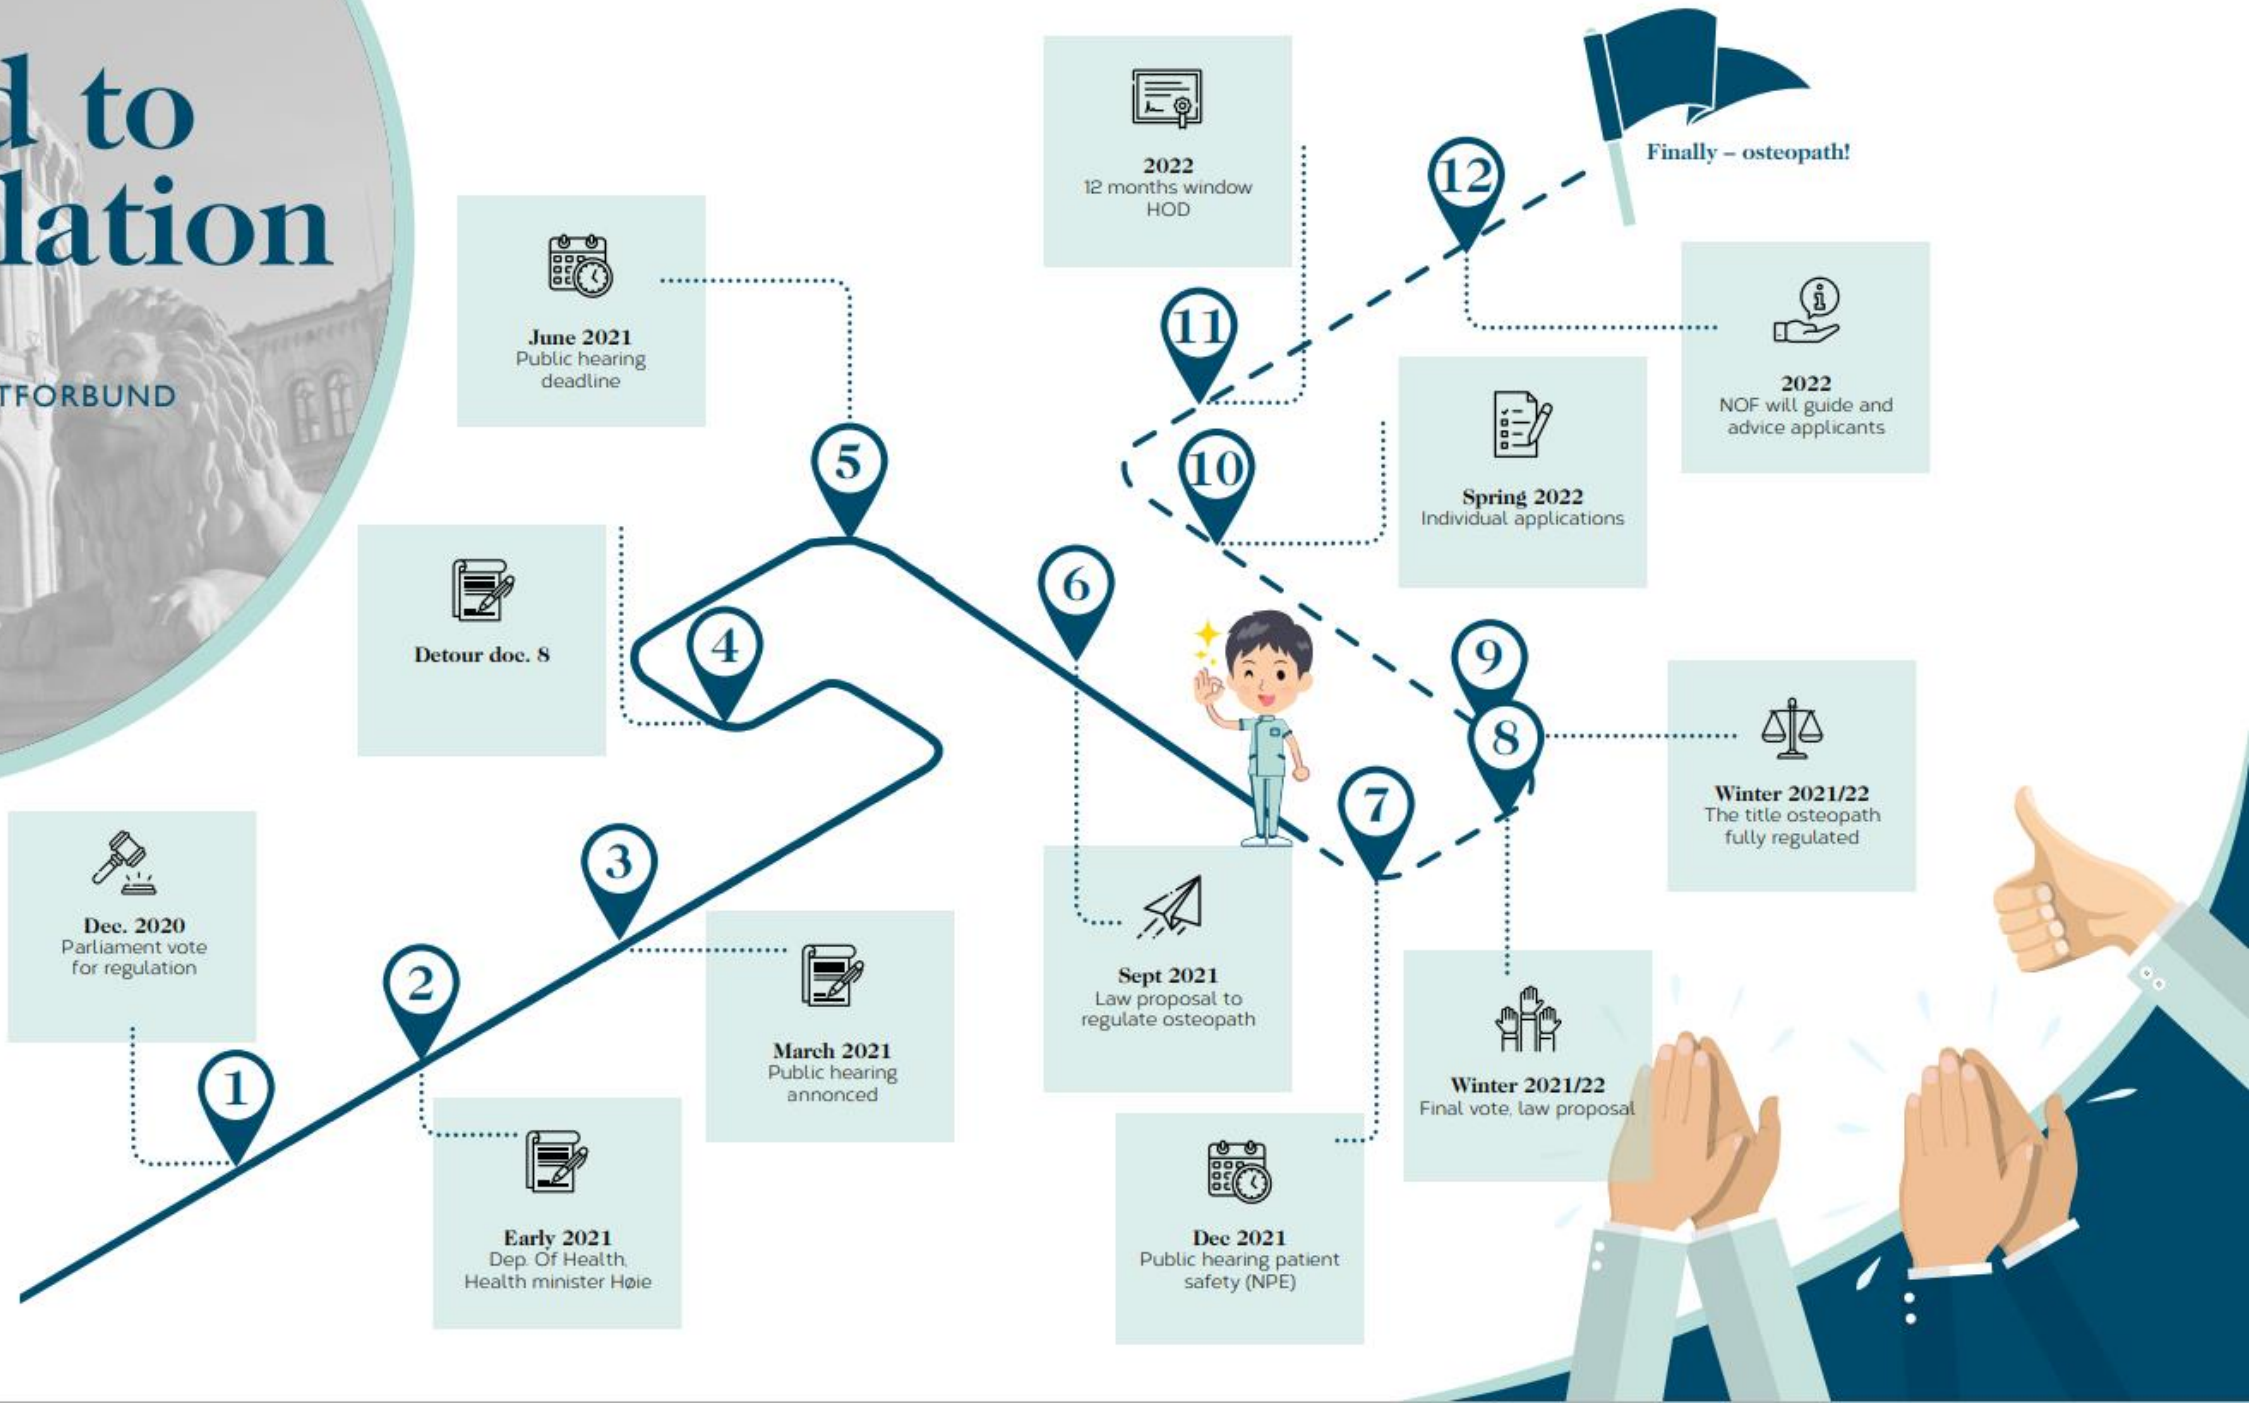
d to
lation

TFORBUND

Dec. 2020
Parliament vote for regulation

1

2

Early 2021
Dep. Of Health, Health minister Høie

3

March 2021
Public hearing annonced

Detour doc. 8

4

June 2021
Public hearing deadline

5

6

Sept 2021
Law proposal to regulate osteopath

7

Dec 2021
Public hearing patient safety (NPE)

8

Winter 2021/22
Final vote, law proposal

9

Winter 2021/22
The title osteopath fully regulated

10

Spring 2022
Individual applications

11

2022
12 months window HOD

12

2022
NOF will guide and advice applicants

Finally – osteopath!